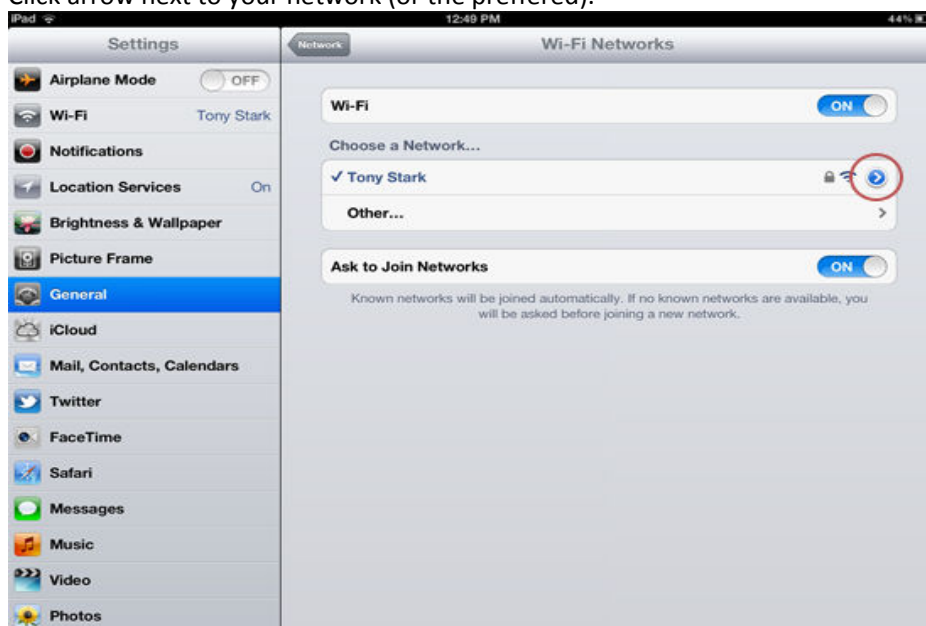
Click arrow next to your network (or the preferred).

iPad
12:49 PM
44%

Settings

Airplane Mode OFF
Wi-Fi Tony Stark
Notifications
Location Services On
Brightness & Wallpaper
Picture Frame
General
iCloud
Mail, Contacts, Calendars
Twitter
FaceTime
Safari
Messages
Music
Video
Photos

Network
Wi-Fi Networks

Wi-Fi ON

Choose a Network...
✓ Tony Stark
Other...

Ask to Join Networks ON

Known networks will be joined automatically. If no known networks are available, you will be asked before joining a new network.